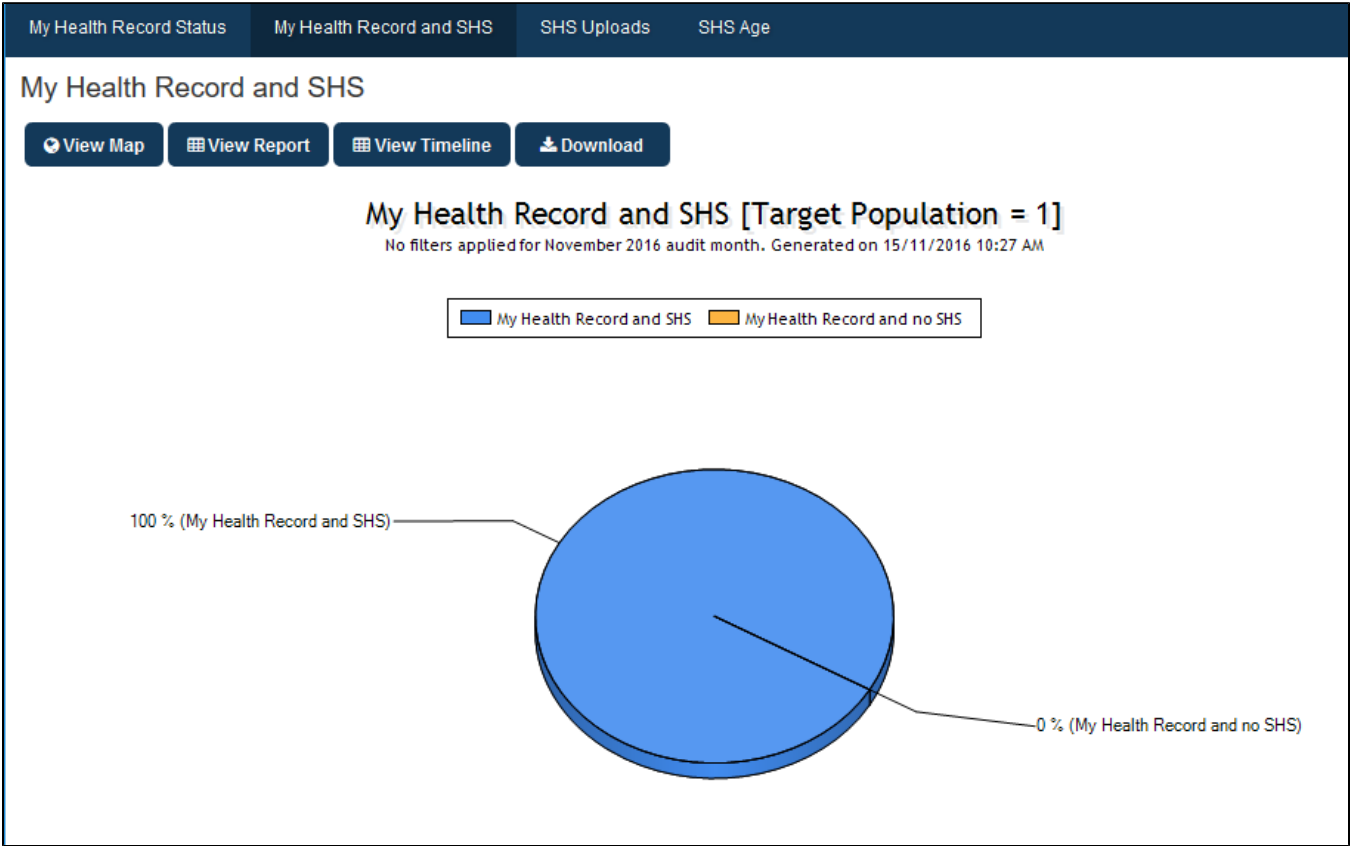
My Health Record Status
My Health Record and SHS
SHS Uploads
SHS Age

My Health Record and SHS

View Map
View Report
View Timeline
Download

My Health Record and SHS [Target Population = 1]

No filters applied for November 2016 audit month. Generated on 15/11/2016 10:27 AM

My Health Record and SHS
My Health Record and no SHS

100 % (My Health Record and SHS)

0 % (My Health Record and no SHS)